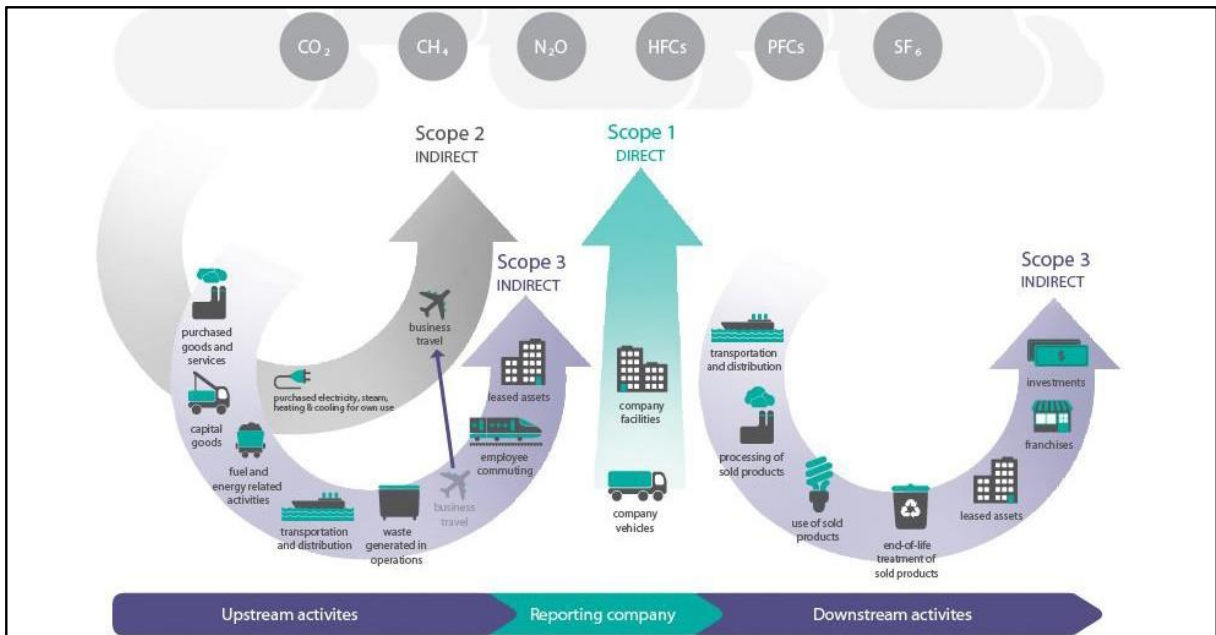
$CO_2$ $CH_4$ $N_2O$ HFCs PFCs $SF_6$

Scope 2
INDIRECT

Scope 1
DIRECT

Scope 3
INDIRECT

Scope 3
INDIRECT

purchased goods and services

capital goods

fuel and energy related activities

transportation and distribution

waste generated in operations

business travel

purchased electricity, steam, heating & cooling for own use

business travel

leased assets

employee commuting

company facilities

company vehicles

transportation and distribution

processing of sold products

use of sold products

end-of-life treatment of sold products

leased assets

franchises

investments

$

Upstream activites

Reporting company

Downstream activites